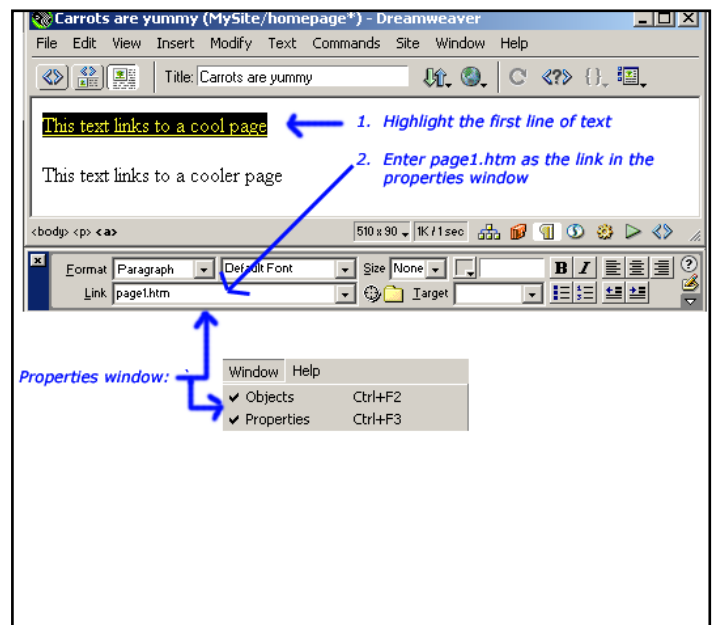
Carrots are yummy (MySite/homepage*) - Dreamweaver

File Edit View Insert Modify Text Commands Site Window Help

Title: Carrots are yummy

This text links to a cool page

1. Highlight the first line of text

This text links to a cooler page

2. Enter page1.htm as the link in the properties window

<body> <p> <a>

510 x 90 1K / 1 sec

Format Paragraph Default Font Size None

Link page1.htm Target

Properties window:

Window Help

✔ Objects Ctrl+F2

✔ Properties Ctrl+F3